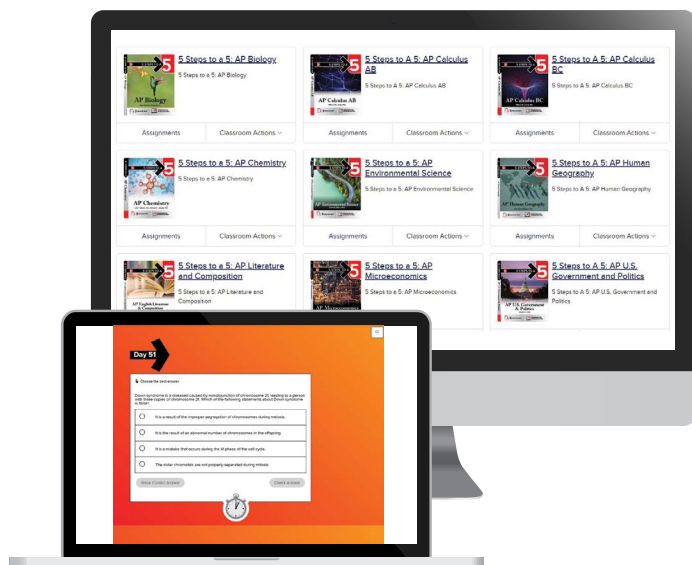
5 Steps to a 5: AP Biology
5 Steps to a 5: AP Biology
AP Biology
Assignments
Classroom Actions

5 Steps to A 5: AP Calculus AB
5 Steps to A 5: AP Calculus AB
AP Calculus AB
Assignments
Classroom Actions

5 Steps to A 5: AP Calculus BC
5 Steps to A 5: AP Calculus BC
AP Calculus BC
Assignments
Classroom Actions

5 Steps to a 5: AP Chemistry
5 Steps to a 5: AP Chemistry
AP Chemistry
Assignments
Classroom Actions

5 Steps to a 5: AP Environmental Science
5 Steps to a 5: AP Environmental Science
Assignments
Classroom Actions

5 Steps to A 5: AP Human Geography
5 Steps to A 5: AP Human Geography
AP Human Geography
Assignments
Classroom Actions

5 Steps to a 5: AP Literature and Composition
5 Steps to a 5: AP Literature and Composition
AP English Literature & Composition

5 Steps to a 5: AP Microeconomics
5 Steps to a 5: AP Microeconomics

5 Steps to A 5: AP U.S. Government and Politics
5 Steps to A 5: AP U.S. Government and Politics
AP U.S. Government & Politics

Day 51
Choose the best answer.
Down syndrome is a disease caused by nondisjunction of chromosome 21, leading to a person with three copies of chromosome 21. Which of the following statements about Down syndrome is false?
It is a result of the improper segregation of chromosomes during meiosis.
It is the result of an abnormal number of chromosomes in the offspring.
It is a mistake that occurs during the M phase of the cell cycle.
The sister chromatids are not properly separated during mitosis.
Show Correct Answer
Check Answer